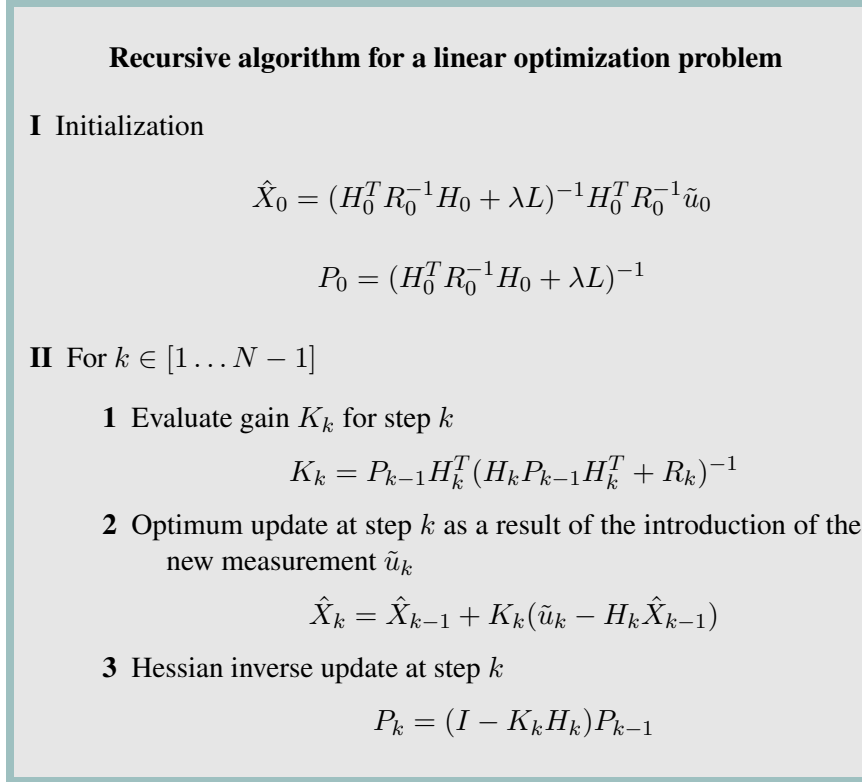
**Recursive algorithm for a linear optimization problem**

**I** Initialization

$\hat{X}_0 = (H_0^T R_0^{-1} H_0 + \lambda L)^{-1} H_0^T R_0^{-1} \tilde{u}_0$

$P_0 = (H_0^T R_0^{-1} H_0 + \lambda L)^{-1}$

**II** For $k \in [1 \dots N-1]$

**1** Evaluate gain $K_k$ for step $k$

$K_k = P_{k-1} H_k^T (H_k P_{k-1} H_k^T + R_k)^{-1}$

**2** Optimum update at step $k$ as a result of the introduction of the new measurement $\tilde{u}_k$

$\hat{X}_k = \hat{X}_{k-1} + K_k(\tilde{u}_k - H_k \hat{X}_{k-1})$

**3** Hessian inverse update at step $k$

$P_k = (I - K_k H_k) P_{k-1}$